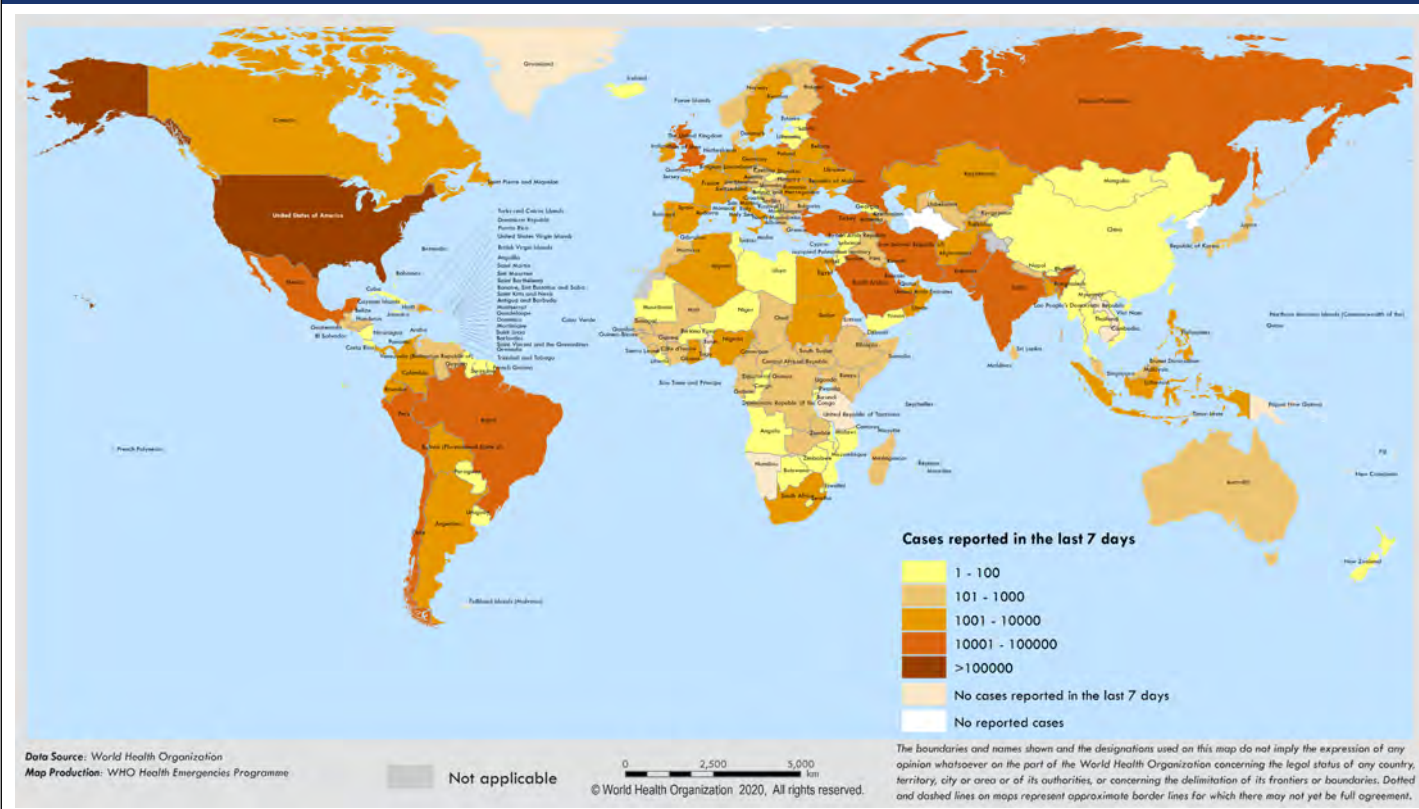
Greenland
Iceland
Faroe Islands
Russian Federation
Canada
United States of America
Kazakhstan
Mongolia
China
Japan
Republic of Korea
India
Brazil
Peru
Bolivia (Plurinational State of)
Argentina
Chile
Paraguay
Uruguay
Colombia
Venezuela (Bolivarian Republic of)
Mexico
Saint Pierre and Miquelon
Bermuda
Bahamas
Cuba
Haiti
Jamaica
Guatemala
El Salvador
Nicaragua
Costa Rica
Panama
Honduras
Belize
Cayman Islands
Aruba
Turks and Caicos Islands
Dominican Republic
Puerto Rico
United States Virgin Islands
British Virgin Islands
Anguilla
Saint Martin
Sint Maarten
Saint Barthelemy
Bonaire, Sint Eustatius and Saba
Saint Kitts and Nevis
Antigua and Barbuda
Montserrat
Guadeloupe
Dominica
Martinique
Saint Lucia
Barbados
Saint Vincent and the Grenadines
Grenada
Trinidad and Tobago
French Guiana
Guyana
Suriname
Cabo Verde
French Polynesia
Falkland Islands (Malvinas)
Algeria
Libya
Egypt
Mali
Niger
Chad
Sudan
Mauritania
Senegal
Guinea-Bissau
Guinea
Sierra Leone
Liberia
Côte d'Ivoire
Ghana
Burkina Faso
Nigeria
Cameroon
Central African Republic
South Sudan
Ethiopia
Somalia
Djibouti
Eritrea
Kenya
Uganda
Rwanda
Burundi
Gabon
Congo
Democratic Republic of the Congo
United Republic of Tanzania
Angola
Zambia
Malawi
Mozambique
Zimbabwe
Botswana
Namibia
South Africa
Eswatini
Lesotho
Madagascar
Comoros
Mayotte
Seychelles
Mauritius
Réunion
Sao Tome and Principe
Saudi Arabia
Yemen
Oman
Iran (Islamic Republic of)
Iraq
Syrian Arab Republic
Turkey
Cyprus
Occupied Palestinian territory
Afghanistan
Pakistan
Uzbekistan
Kyrgyzstan
Nepal
Bangladesh
Myanmar
Lao People's Democratic Republic
Thailand
Viet Nam
Cambodia
Philippines
Malaysia
Brunei Darussalam
Singapore
Indonesia
Timor-Leste
Papua New Guinea
Sri Lanka
Maldives
Australia
New Zealand
New Caledonia
Fiji
Guam
Northern Mariana Islands (Commonwealth of the)
Norway
Sweden
Finland
Estonia
Latvia
Lithuania
Belarus
Ukraine
Poland
Germany
Denmark
The United Kingdom
Ireland
Isle of Man
Netherlands
Belgium
France
Spain
Portugal
Italy
Greece
Gibraltar
Malta
Tunisia
Morocco
Georgia
Republic of Moldova
Romania
Guernsey
Jersey
Andorra
Monaco
San Marino
Holy See

Cases reported in the last 7 days
1 - 100
101 - 1000
1001 - 10000
10001 - 100000
>100000
No cases reported in the last 7 days
No reported cases

Data Source: World Health Organization
Map Production: WHO Health Emergencies Programme
Not applicable
0 2,500 5,000 km
© World Health Organization 2020, All rights reserved.
The boundaries and names shown and the designations used on this map do not imply the expression of any opinion whatsoever on the part of the World Health Organization concerning the legal status of any country, territory, city or area or of its authorities, or concerning the delimitation of its frontiers or boundaries. Dotted and dashed lines on maps represent approximate border lines for which there may not yet be full agreement.